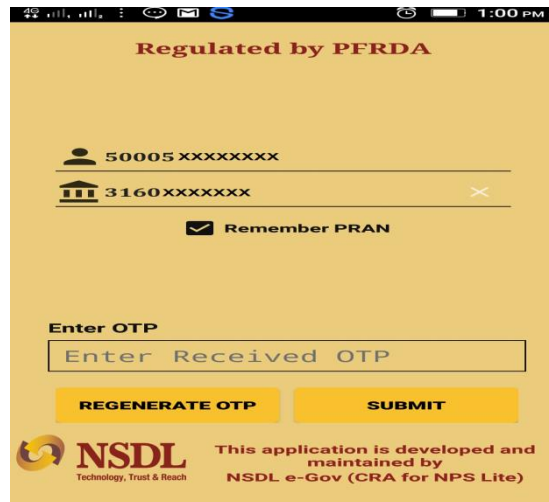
4G 1:00 PM

Regulated by PFRDA

50005xxxxxxxx

3160xxxxxxx

Remember PRAN

Enter OTP

Enter Received OTP

REGENERATE OTP

SUBMIT

NSDL
Technology, Trust & Reach

This application is developed and maintained by NSDL e-Gov (CRA for NPS Lite)